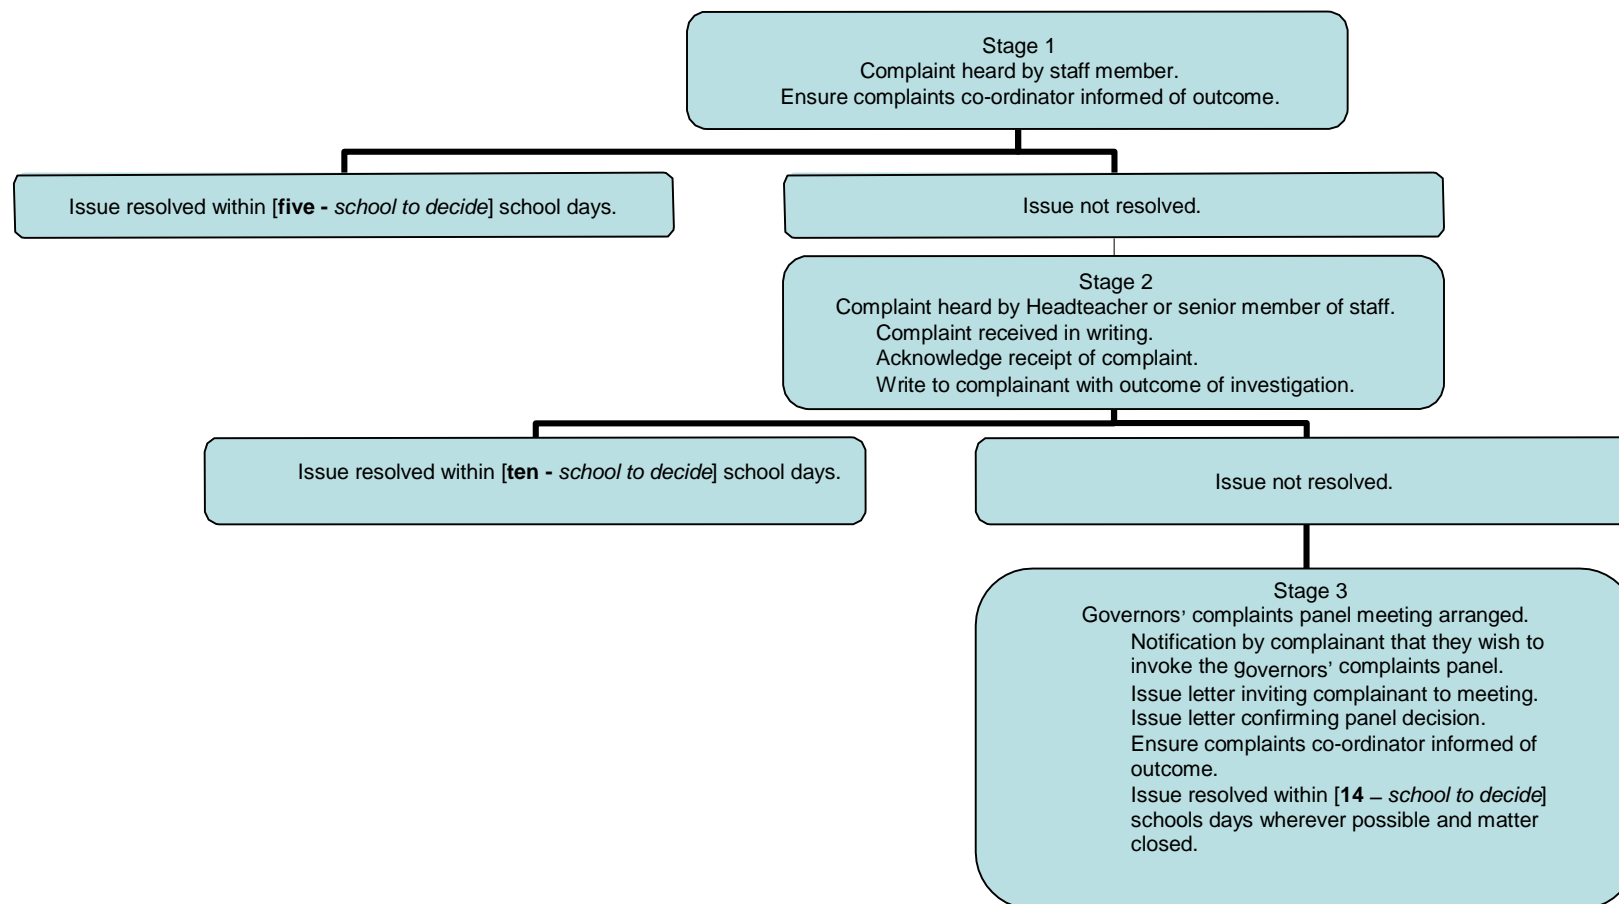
Stage 1
Complaint heard by staff member.
Ensure complaints co-ordinator informed of outcome.

Issue resolved within [**five -** *school to decide*] school days.

Issue not resolved.

Stage 2
Complaint heard by Headteacher or senior member of staff.
Complaint received in writing.
Acknowledge receipt of complaint.
Write to complainant with outcome of investigation.

Issue resolved within [**ten -** *school to decide*] school days.

Issue not resolved.

Stage 3
Governors' complaints panel meeting arranged.
Notification by complainant that they wish to invoke the governors' complaints panel.
Issue letter inviting complainant to meeting.
Issue letter confirming panel decision.
Ensure complaints co-ordinator informed of outcome.
Issue resolved within [**14** – *school to decide*] schools days wherever possible and matter closed.